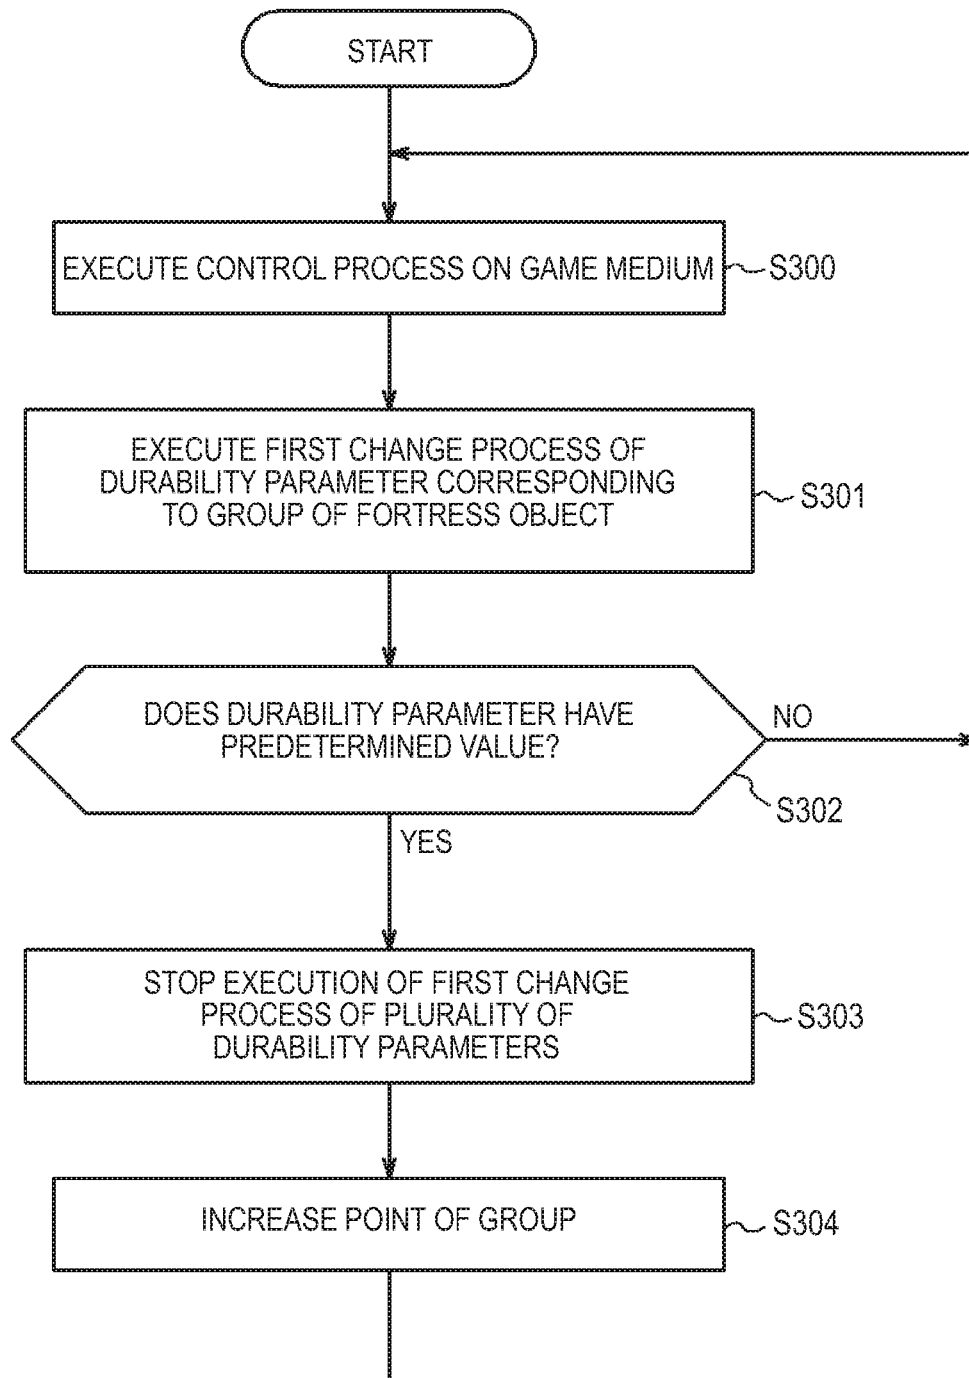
START

EXECUTE CONTROL PROCESS ON GAME MEDIUM

S300

EXECUTE FIRST CHANGE PROCESS OF DURABILITY PARAMETER CORRESPONDING TO GROUP OF FORTRESS OBJECT

S301

DOES DURABILITY PARAMETER HAVE PREDETERMINED VALUE?

NO

S302

YES

STOP EXECUTION OF FIRST CHANGE PROCESS OF PLURALITY OF DURABILITY PARAMETERS

S303

INCREASE POINT OF GROUP

S304